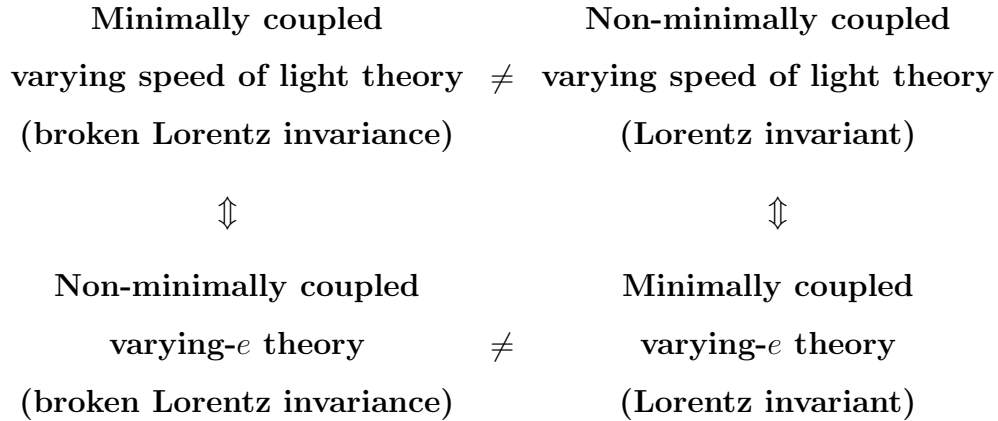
| Minimally coupled varying speed of light theory (broken Lorentz invariance) | $\neq$ | Non-minimally coupled varying speed of light theory (Lorentz invariant) |
|---|---|---|
| $\Updownarrow$ | | $\Updownarrow$ |
| Non-minimally coupled varying-$e$ theory (broken Lorentz invariance) | $\neq$ | Minimally coupled varying-$e$ theory (Lorentz invariant) |